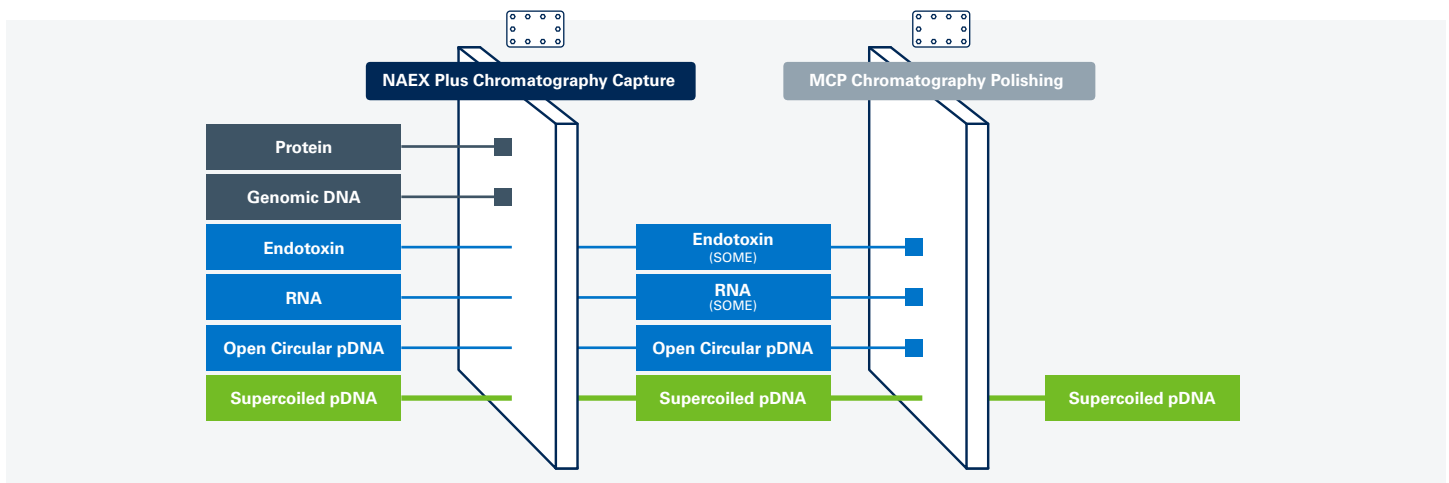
NAEX Plus Chromatography Capture

MCP Chromatography Polishing

Protein

Genomic DNA

Endotoxin

RNA

Open Circular pDNA

Supercoiled pDNA

Endotoxin
(SOME)

RNA
(SOME)

Open Circular pDNA

Supercoiled pDNA

Supercoiled pDNA